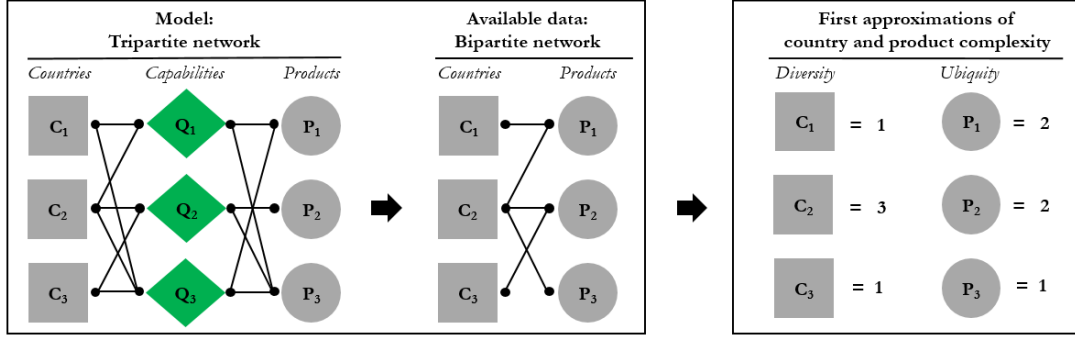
Model:
Tripartite network

Countries Capabilities Products

$C_1$ $Q_1$ $P_1$

$C_2$ $Q_2$ $P_2$

$C_3$ $Q_3$ $P_3$

Available data:
Bipartite network

Countries Products

$C_1$ $P_1$

$C_2$ $P_2$

$C_3$ $P_3$

First approximations of
country and product complexity

Diversity Ubiquity

$C_1$ = 1 $P_1$ = 2

$C_2$ = 3 $P_2$ = 2

$C_3$ = 1 $P_3$ = 1